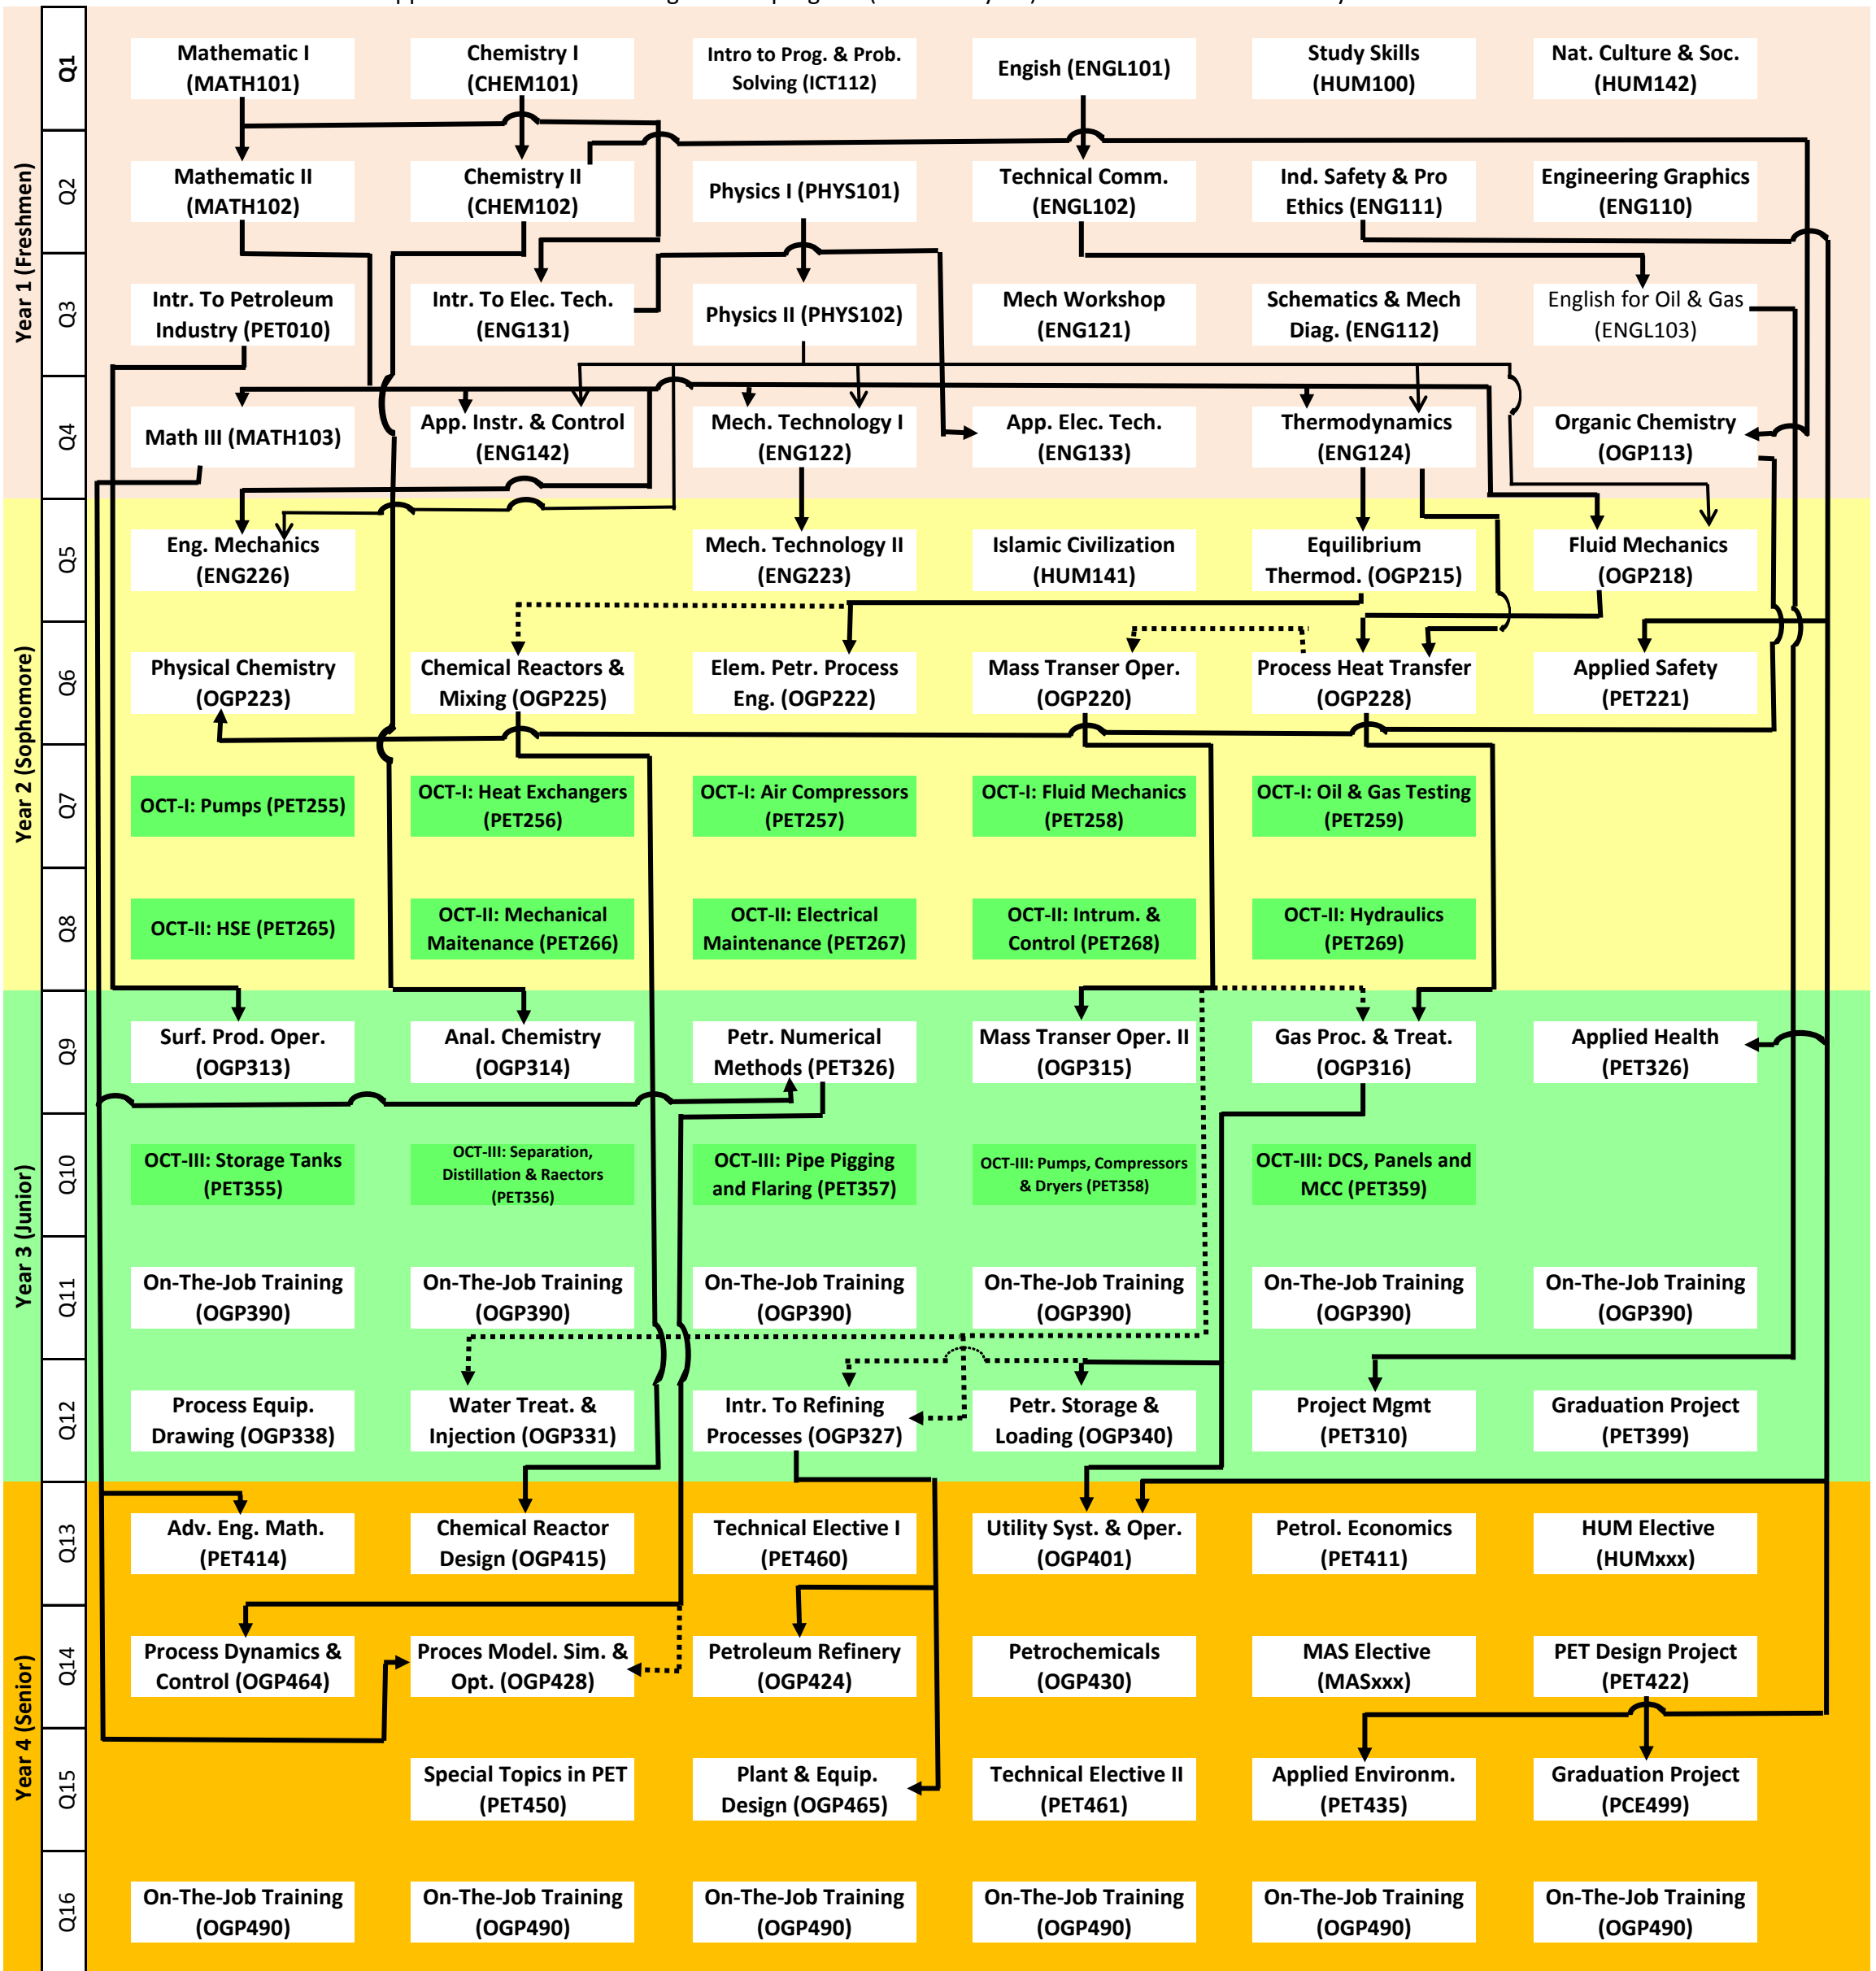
Year 1 (Freshmen)
Q1
Mathematic I (MATH101)
Chemistry I (CHEM101)
Intro to Prog. & Prob. Solving (ICT112)
Engish (ENGL101)
Study Skills (HUM100)
Nat. Culture & Soc. (HUM142)

Q2
Mathematic II (MATH102)
Chemistry II (CHEM102)
Physics I (PHYS101)
Technical Comm. (ENGL102)
Ind. Safety & Pro Ethics (ENG111)
Engineering Graphics (ENG110)

Q3
Intr. To Petroleum Industry (PET010)
Intr. To Elec. Tech. (ENG131)
Physics II (PHYS102)
Mech Workshop (ENG121)
Schematics & Mech Diag. (ENG112)
English for Oil & Gas (ENGL103)

Q4
Math III (MATH103)
App. Instr. & Control (ENG142)
Mech. Technology I (ENG122)
App. Elec. Tech. (ENG133)
Thermodynamics (ENG124)
Organic Chemistry (OGP113)

Year 2 (Sophomore)
Q5
Eng. Mechanics (ENG226)
Mech. Technology II (ENG223)
Islamic Civilization (HUM141)
Equilibrium Thermod. (OGP215)
Fluid Mechanics (OGP218)

Q6
Physical Chemistry (OGP223)
Chemical Reactors & Mixing (OGP225)
Elem. Petr. Process Eng. (OGP222)
Mass Transer Oper. (OGP220)
Process Heat Transfer (OGP228)
Applied Safety (PET221)

Q7
OCT-I: Pumps (PET255)
OCT-I: Heat Exchangers (PET256)
OCT-I: Air Compressors (PET257)
OCT-I: Fluid Mechanics (PET258)
OCT-I: Oil & Gas Testing (PET259)

Q8
OCT-II: HSE (PET265)
OCT-II: Mechanical Maitenance (PET266)
OCT-II: Electrical Maintenance (PET267)
OCT-II: Intrum. & Control (PET268)
OCT-II: Hydraulics (PET269)

Year 3 (Junior)
Q9
Surf. Prod. Oper. (OGP313)
Anal. Chemistry (OGP314)
Petr. Numerical Methods (PET326)
Mass Transer Oper. II (OGP315)
Gas Proc. & Treat. (OGP316)
Applied Health (PET326)

Q10
OCT-III: Storage Tanks (PET355)
OCT-III: Separation, Distillation & Raectors (PET356)
OCT-III: Pipe Pigging and Flaring (PET357)
OCT-III: Pumps, Compressors & Dryers (PET358)
OCT-III: DCS, Panels and MCC (PET359)

Q11
On-The-Job Training (OGP390)
On-The-Job Training (OGP390)
On-The-Job Training (OGP390)
On-The-Job Training (OGP390)
On-The-Job Training (OGP390)
On-The-Job Training (OGP390)

Q12
Process Equip. Drawing (OGP338)
Water Treat. & Injection (OGP331)
Intr. To Refining Processes (OGP327)
Petr. Storage & Loading (OGP340)
Project Mgmt (PET310)
Graduation Project (PET399)

Year 4 (Senior)
Q13
Adv. Eng. Math. (PET414)
Chemical Reactor Design (OGP415)
Technical Elective I (PET460)
Utility Syst. & Oper. (OGP401)
Petrol. Economics (PET411)
HUM Elective (HUMxxx)

Q14
Process Dynamics & Control (OGP464)
Proces Model. Sim. & Opt. (OGP428)
Petroleum Refinery (OGP424)
Petrochemicals (OGP430)
MAS Elective (MASxxx)
PET Design Project (PET422)

Q15
Special Topics in PET (PET450)
Plant & Equip. Design (OGP465)
Technical Elective II (PET461)
Applied Environm. (PET435)
Graduation Project (PCE499)

Q16
On-The-Job Training (OGP490)
On-The-Job Training (OGP490)
On-The-Job Training (OGP490)
On-The-Job Training (OGP490)
On-The-Job Training (OGP490)
On-The-Job Training (OGP490)